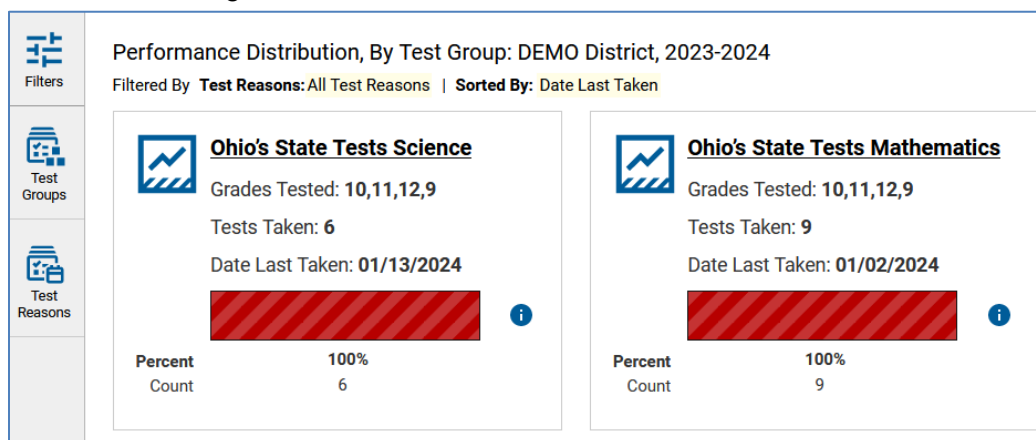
Filters

Test Groups

Test Reasons

Performance Distribution, By Test Group: DEMO District, 2023-2024

Filtered By **Test Reasons:** All Test Reasons | **Sorted By:** Date Last Taken

**Ohio's State Tests Science**

Grades Tested: **10,11,12,9**

Tests Taken: **6**

Date Last Taken: **01/13/2024**

| | |
|---|---|
| Percent | 100% |
| Count | 6 |

**Ohio's State Tests Mathematics**

Grades Tested: **10,11,12,9**

Tests Taken: **9**

Date Last Taken: **01/02/2024**

| | |
|---|---|
| Percent | 100% |
| Count | 9 |